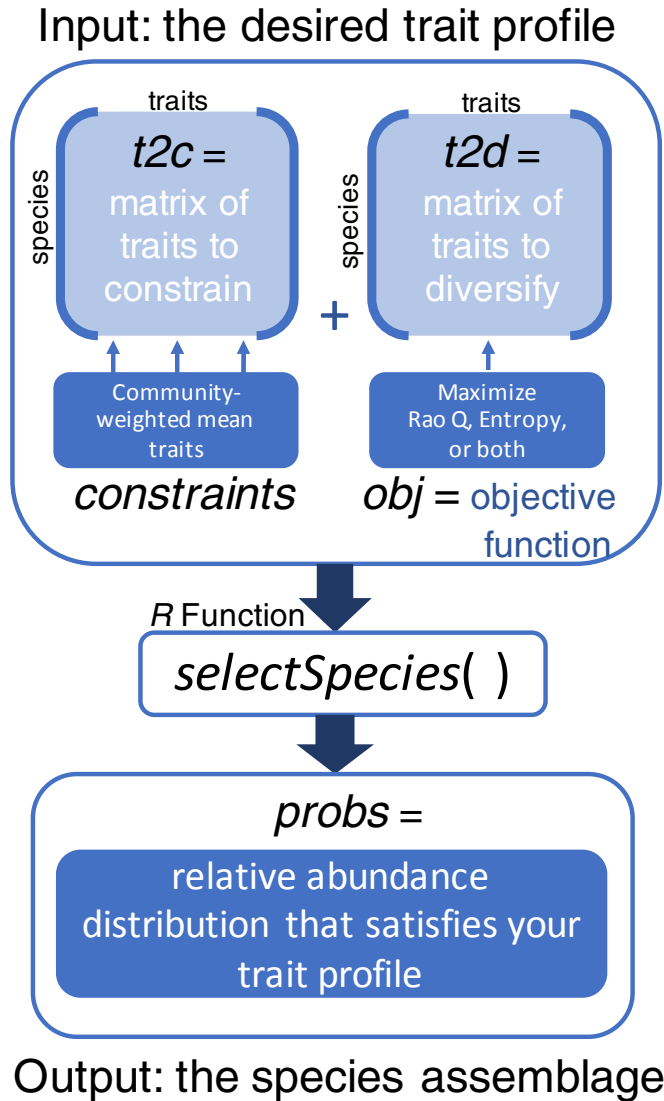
Input: the desired trait profile

traits

species

*t2c* = matrix of traits to constrain

+

traits

species

*t2d* = matrix of traits to diversify

Community-weighted mean traits

Maximize Rao Q, Entropy, or both

*constraints*

*obj* = objective function

*R* Function

*selectSpecies*( )

*probs* =

relative abundance distribution that satisfies your trait profile

Output: the species assemblage